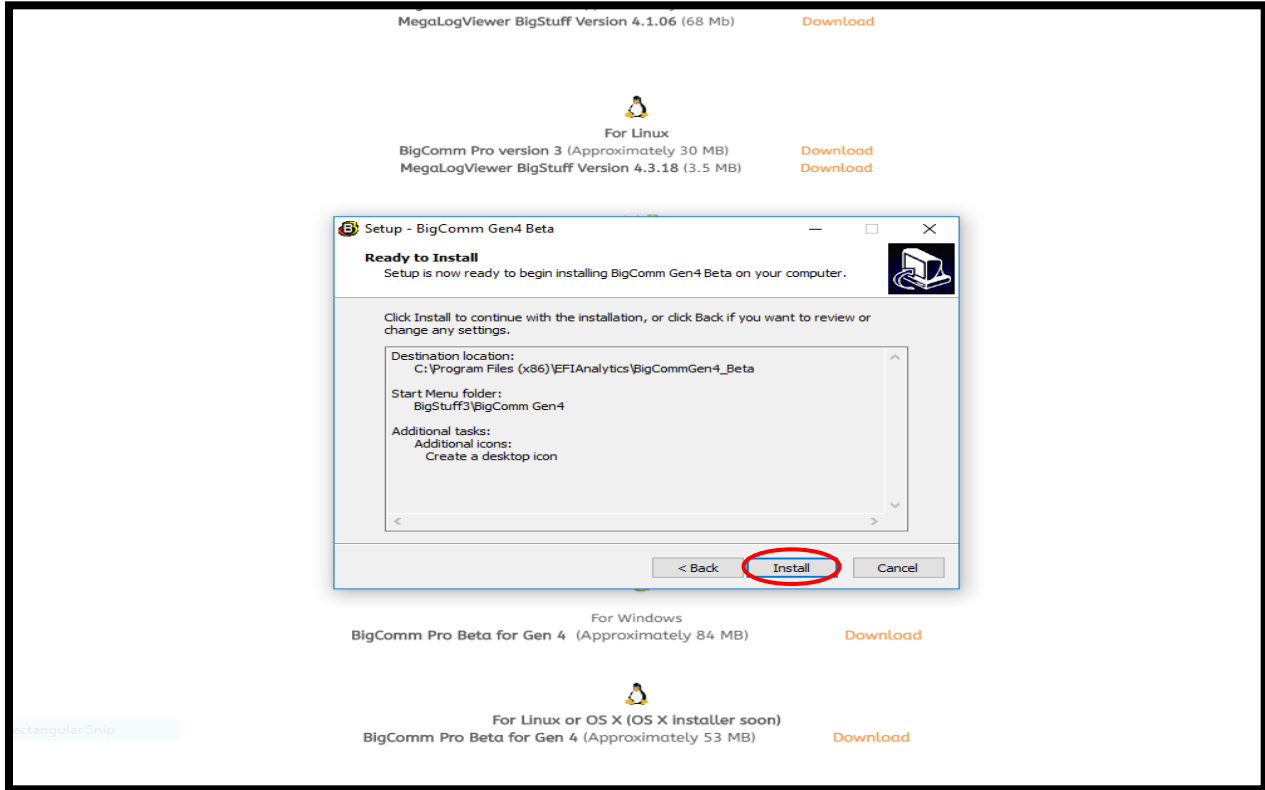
MegaLogViewer BigStuff Version 4.1.06 (68 Mb) Download

For Linux
BigComm Pro version 3 (Approximately 30 MB) Download
MegaLogViewer BigStuff Version 4.3.18 (3.5 MB) Download

Setup - BigComm Gen4 Beta

Ready to Install
Setup is now ready to begin installing BigComm Gen4 Beta on your computer.

Click Install to continue with the installation, or click Back if you want to review or change any settings.

Destination location:
C:\Program Files (x86)\EFIAnalytics\BigCommGen4_Beta

Start Menu folder:
BigStuff3\BigComm Gen4

Additional tasks:
Additional icons:
Create a desktop icon

< Back Install Cancel

For Windows
BigComm Pro Beta for Gen 4 (Approximately 84 MB) Download

For Linux or OS X (OS X installer soon)
BigComm Pro Beta for Gen 4 (Approximately 53 MB) Download

ectangular Snip